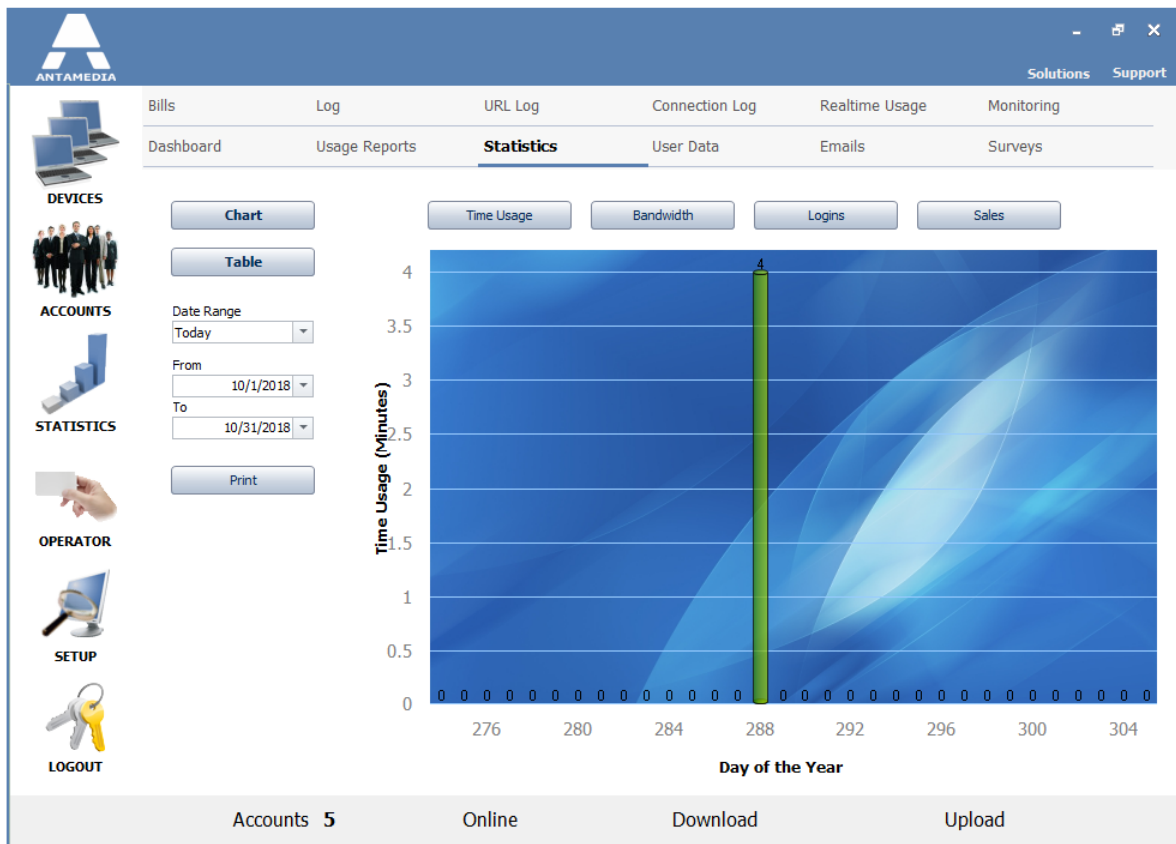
ANTAMEDIA

Solutions Support

DEVICES
ACCOUNTS
STATISTICS
OPERATOR
SETUP
LOGOUT

Bills Log URL Log Connection Log Realtime Usage Monitoring
Dashboard Usage Reports Statistics User Data Emails Surveys

Chart
Table
Date Range
Today
From
10/1/2018
To
10/31/2018
Print

Time Usage Bandwidth Logins Sales

Time Usage (Minutes)
4
3.5
3
2.5
2
1.5
1
0.5
0

0 0 0 0 0 0 0 0 0 0 0 0 0 0 0 4 0 0 0 0 0 0 0 0 0 0 0 0 0 0 0 0

276 280 284 288 292 296 300 304
Day of the Year

Accounts 5 Online Download Upload